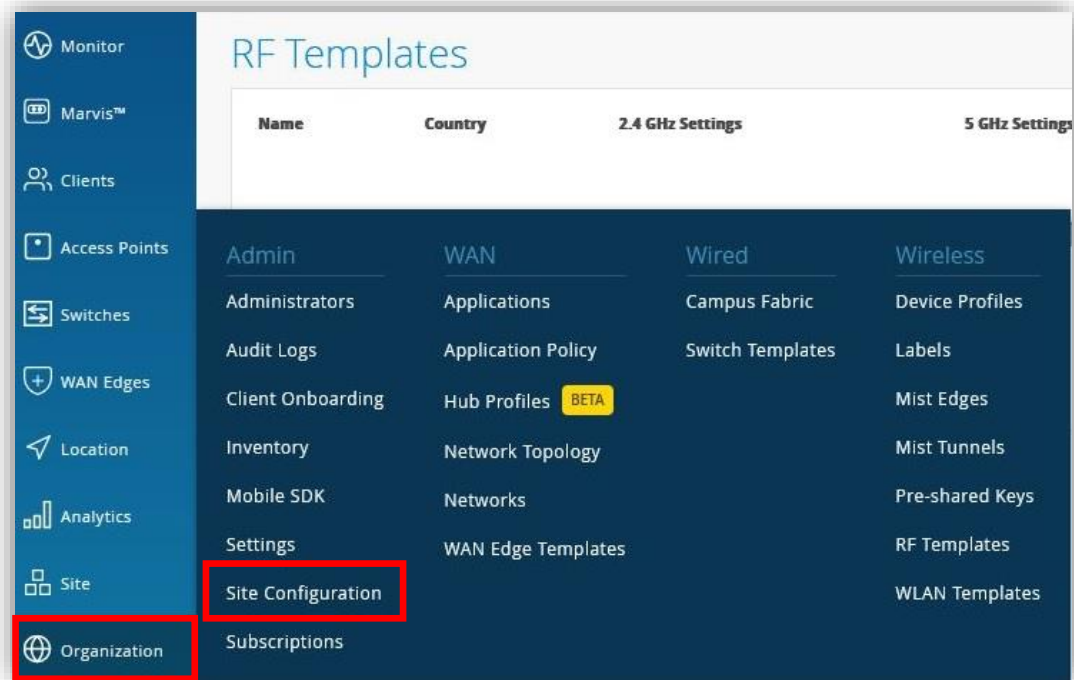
Monitor
Marvis™
Clients
Access Points
Switches
WAN Edges
Location
Analytics
Site
Organization

RF Templates

| Name | Country | 2.4 GHz Settings | 5 GHz Settings |
|---|---|---|---|

Admin
Administrators
Audit Logs
Client Onboarding
Inventory
Mobile SDK
Settings
Site Configuration
Subscriptions

WAN
Applications
Application Policy
Hub Profiles BETA
Network Topology
Networks
WAN Edge Templates

Wired
Campus Fabric
Switch Templates

Wireless
Device Profiles
Labels
Mist Edges
Mist Tunnels
Pre-shared Keys
RF Templates
WLAN Templates